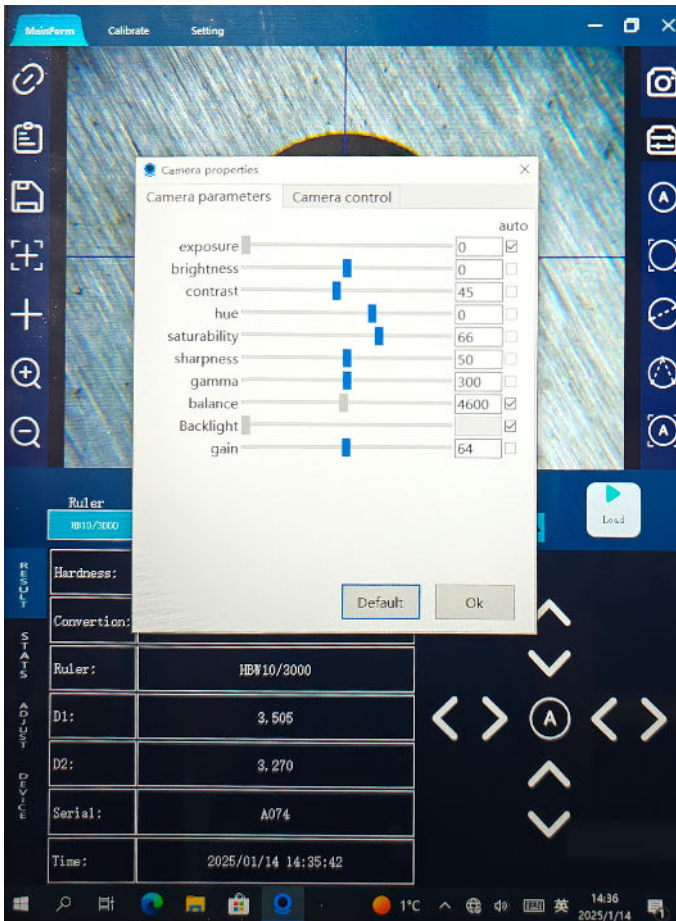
MainForm Calibrate Setting

Camera properties

Camera parameters | Camera control

auto

| | | |
|---|---|---|
| exposure | 0 | ☑ |
| brightness | 0 | |
| contrast | 45 | |
| hue | 0 | |
| saturability | 66 | |
| sharpness | 50 | |
| gamma | 300 | |
| balance | 4600 | ☑ |
| Backlight | | ☑ |
| gain | 64 | |

Default Ok

Ruler
HB10/3000

Load

RESULT
STATS
ADJUST
DEVICE

| | |
|---|---|
| Hardness: | |
| Convertion: | |
| Ruler: | HBW10/3000 |
| D1: | 3.505 |
| D2: | 3.270 |
| Serial: | A074 |
| Time: | 2025/01/14 14:35:42 |

1°C 英 14:36 2025/1/14